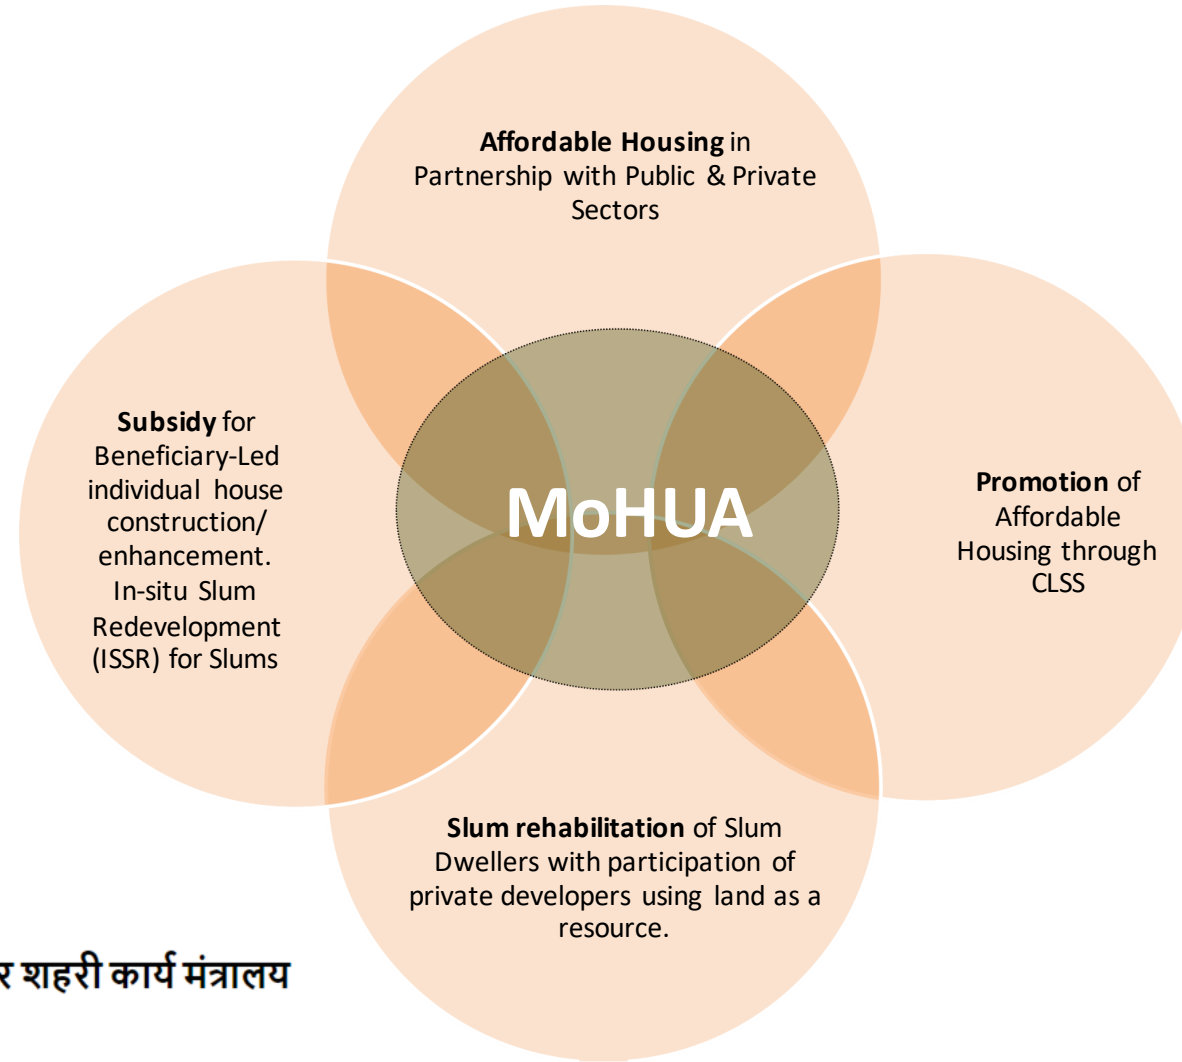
**Affordable Housing** in Partnership with Public & Private Sectors

**Subsidy** for Beneficiary-Led individual house construction/ enhancement. In-situ Slum Redevelopment (ISSR) for Slums

MoHUA

**Promotion** of Affordable Housing through CLSS

**Slum rehabilitation** of Slum Dwellers with participation of private developers using land as a resource.

र शहरी कार्य मंत्रालय